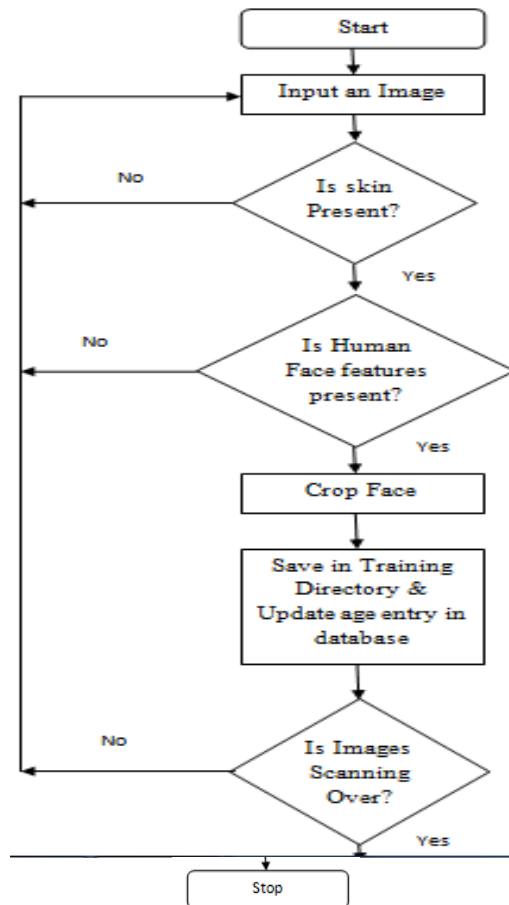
Start

Input an Image

No

Is skin Present?

Yes

No

Is Human Face features present?

Yes

Crop Face

Save in Training Directory & Update age entry in database

No

Is Images Scanning Over?

Yes

Stop